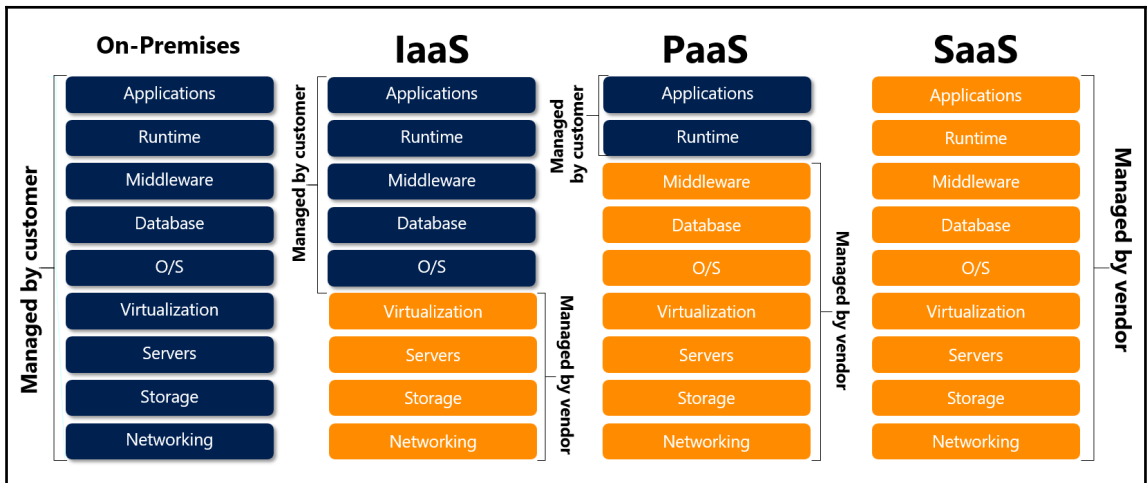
On-Premises

Managed by customer

Applications
Runtime
Middleware
Database
O/S
Virtualization
Servers
Storage
Networking

IaaS

Managed by customer

Applications
Runtime
Middleware
Database
O/S

Managed by vendor

Virtualization
Servers
Storage
Networking

PaaS

Managed by customer

Applications
Runtime

Managed by vendor

Middleware
Database
O/S
Virtualization
Servers
Storage
Networking

SaaS

Applications
Runtime
Middleware
Database
O/S
Virtualization
Servers
Storage
Networking

Managed by vendor